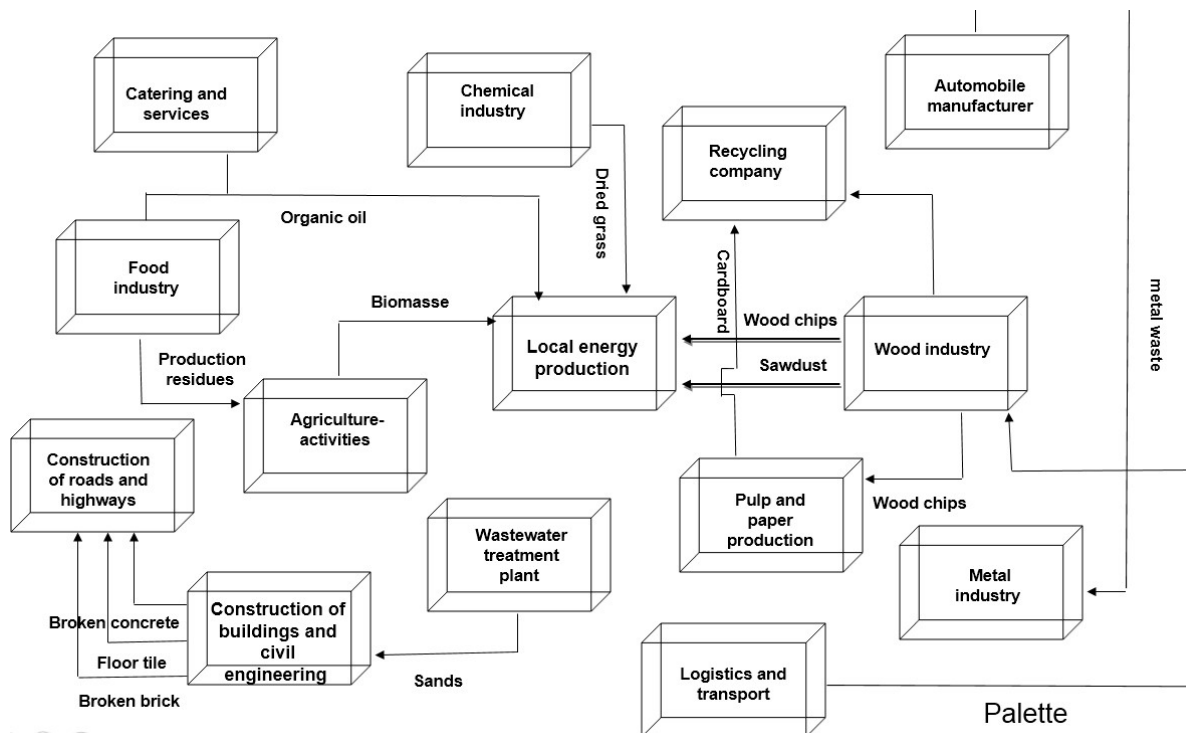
Catering and services

Chemical industry

Automobile manufacturer

Recycling company

Dried grass

Organic oil

Food industry

Cardboard

metal waste

Biomasse

Local energy production

Wood chips

Wood industry

Sawdust

Production residues

Agriculture-activities

Construction of roads and highways

Pulp and paper production

Wood chips

Wastewater treatment plant

Metal industry

Construction of buildings and civil engineering

Broken concrete

Floor tile

Broken brick

Sands

Logistics and transport

Palette